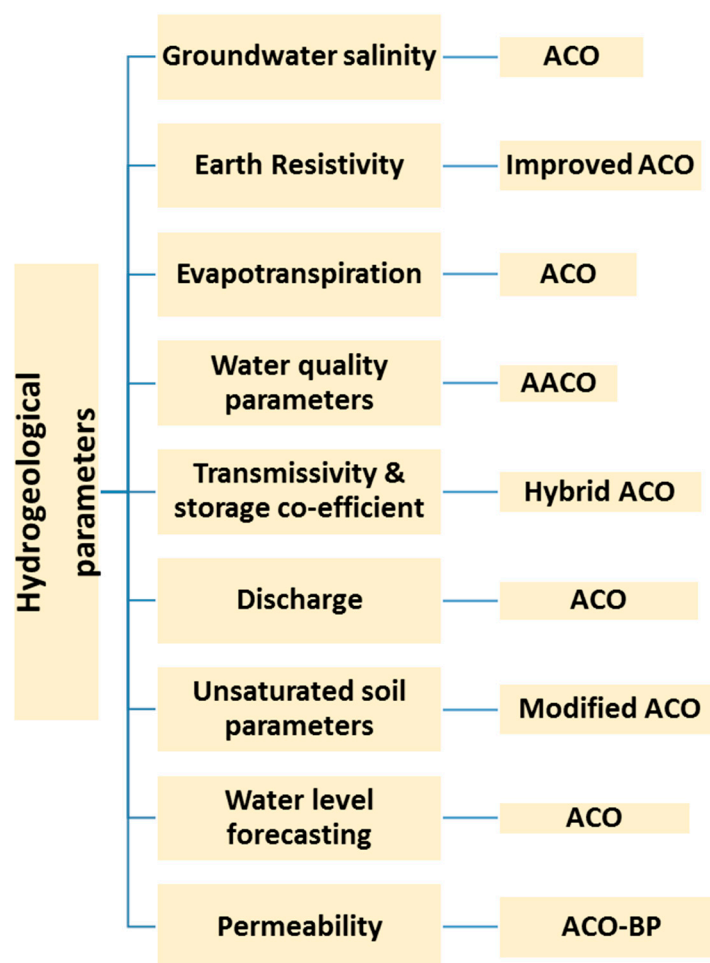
Hydrogeological parameters

Groundwater salinity
ACO

Earth Resistivity
Improved ACO

Evapotranspiration
ACO

Water quality parameters
AACO

Transmissivity & storage co-efficient
Hybrid ACO

Discharge
ACO

Unsaturated soil parameters
Modified ACO

Water level forecasting
ACO

Permeability
ACO-BP